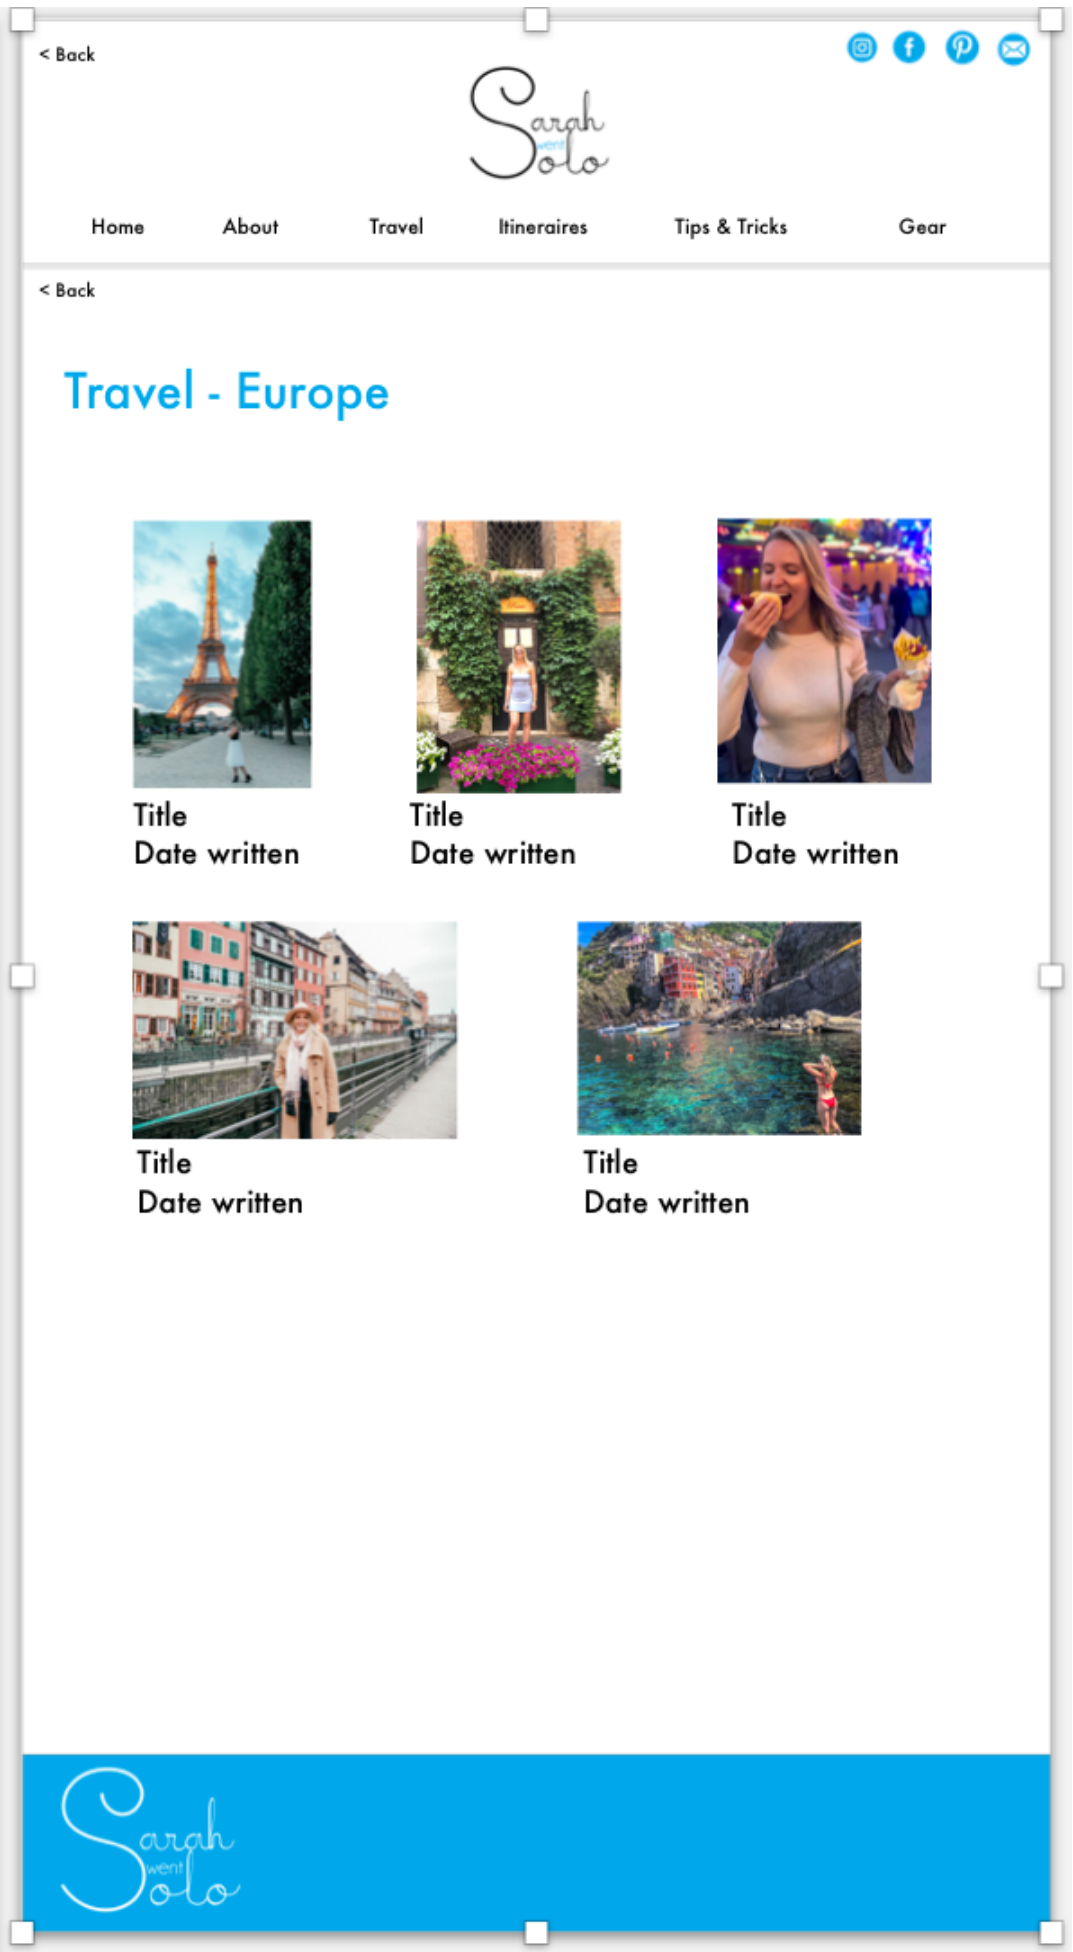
< Back

Sarah went Solo

Home About Travel Itineraires Tips & Tricks Gear

< Back

Travel - Europe

Title
Date written

Title
Date written

Title
Date written

Title
Date written

Title
Date written

Sarah went Solo